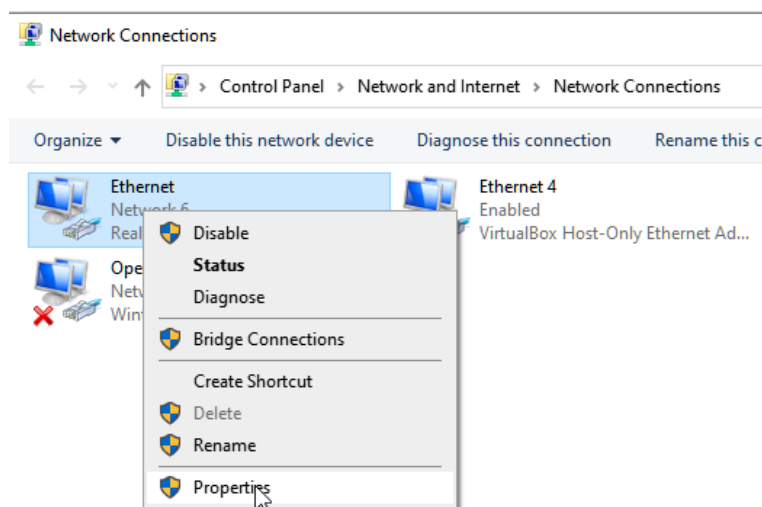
Network Connections

Control Panel > Network and Internet > Network Connections

Organize ▾ Disable this network device Diagnose this connection Rename this c

Ethernet
Network 6
Real

Ope
Netw
Win

Ethernet 4
Enabled
VirtualBox Host-Only Ethernet Ad...

Disable
Status
Diagnose
Bridge Connections
Create Shortcut
Delete
Rename
Properties